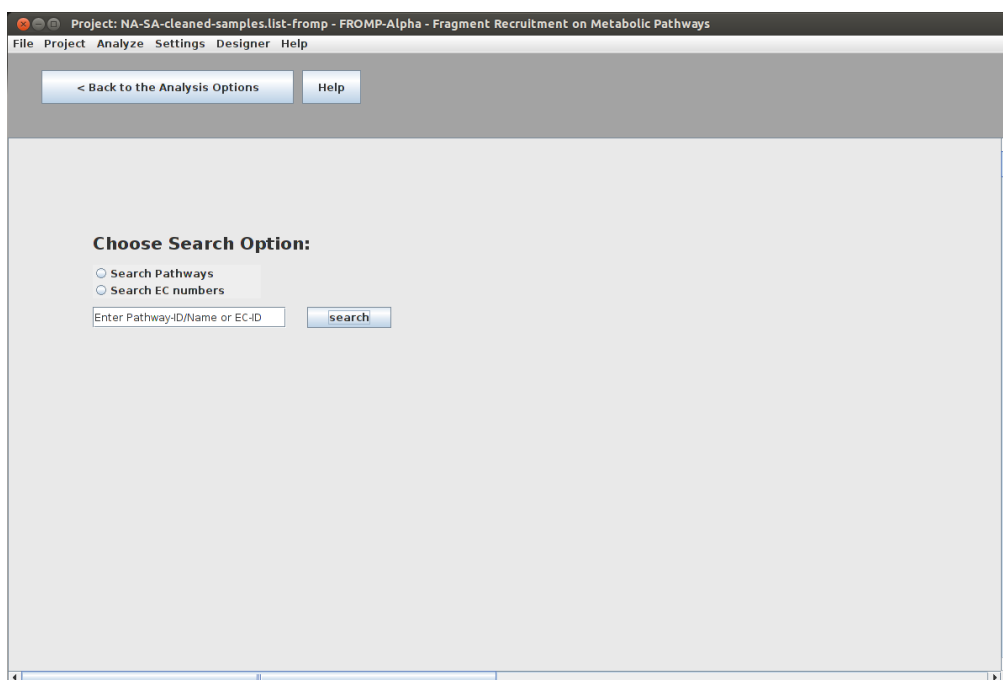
Project: NA-SA-cleaned-samples.list-fromp - FROMP-Alpha - Fragment Recruitment on Metabolic Pathways

File Project Analyze Settings Designer Help

< Back to the Analysis Options

Help

Choose Search Option:

Search Pathways

Search EC numbers

Enter Pathway-ID/Name or EC-ID

search